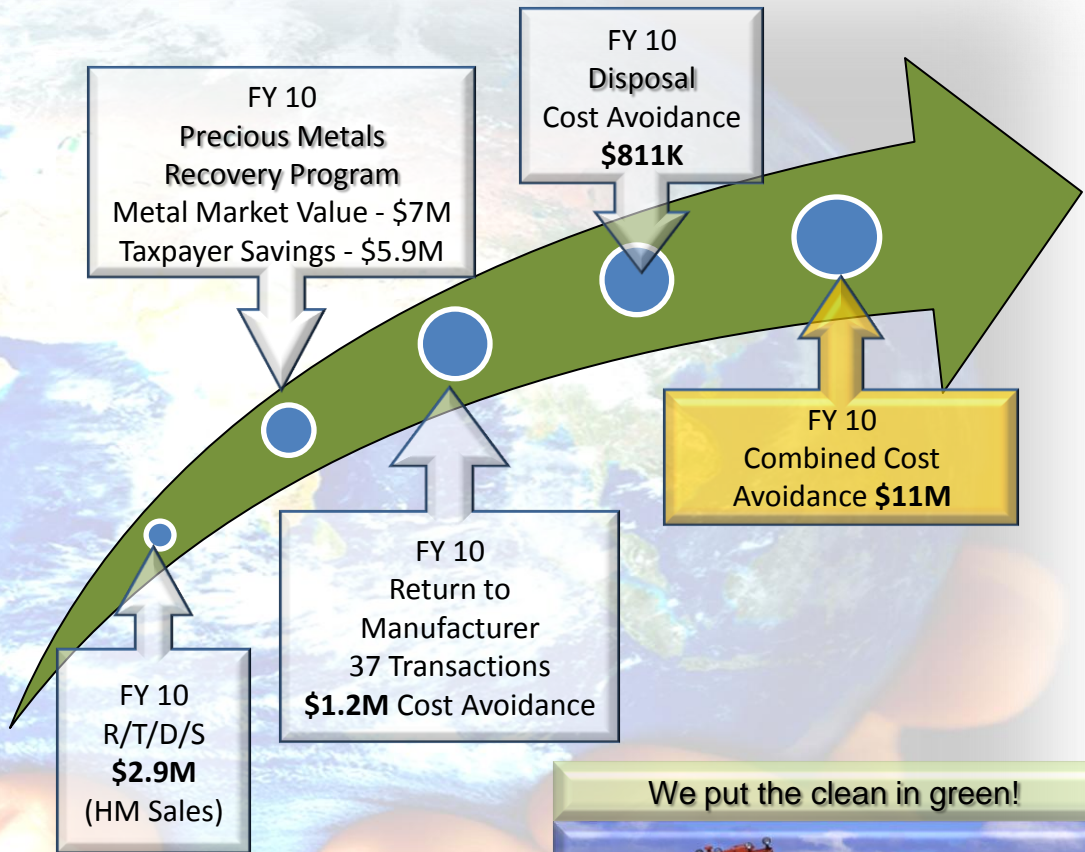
FY 10
Precious Metals
Recovery Program
Metal Market Value - $7M
Taxpayer Savings - $5.9M

FY 10
Disposal
Cost Avoidance
**$811K**

FY 10
Combined Cost
Avoidance **$11M**

FY 10
Return to
Manufacturer
37 Transactions
**$1.2M** Cost Avoidance

FY 10
R/T/D/S
**$2.9M**
(HM Sales)

We put the clean in green!